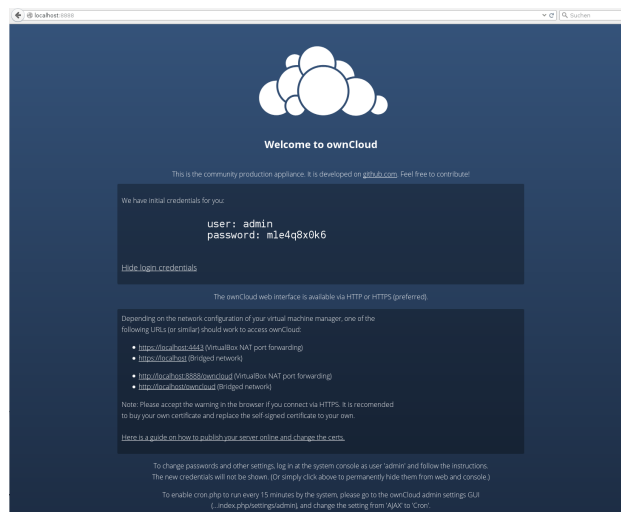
localhost:8888

Suchen

Welcome to ownCloud

This is the community production appliance. It is developed on github.com. Feel free to contribute!

We have initial credentials for you:

user: admin
password: m1e4q8x0k6

Hide login credentials

The ownCloud web interface is available via HTTP or HTTPS (preferred).

Depending on the network configuration of your virtual machine manager, one of the following URLs (or similar) should work to access ownCloud:

- https://localhost:4443 (VirtualBox NAT port forwarding)
- https://localhost (Bridged network)

- http://localhost:8888/owncloud (VirtualBox NAT port forwarding)
- http://localhost/owncloud (Bridged network)

Note: Please accept the warning in the browser if you connect via HTTPS. It is recomended to buy your own certificate and replace the self-signed certificate to your own.

Here is a guide on how to publish your server online and change the certs.

To change passwords and other settings, log in at the system console as user 'admin' and follow the instructions. The new credentials will not be shown. (Or simply click above to permanently hide them from web and console.)

To enable cron.php to run every 15 minutes by the system, please go to the ownCloud admin settings GUI (...index.php/settings/admin), and change the setting from 'AJAX' to 'Cron'.